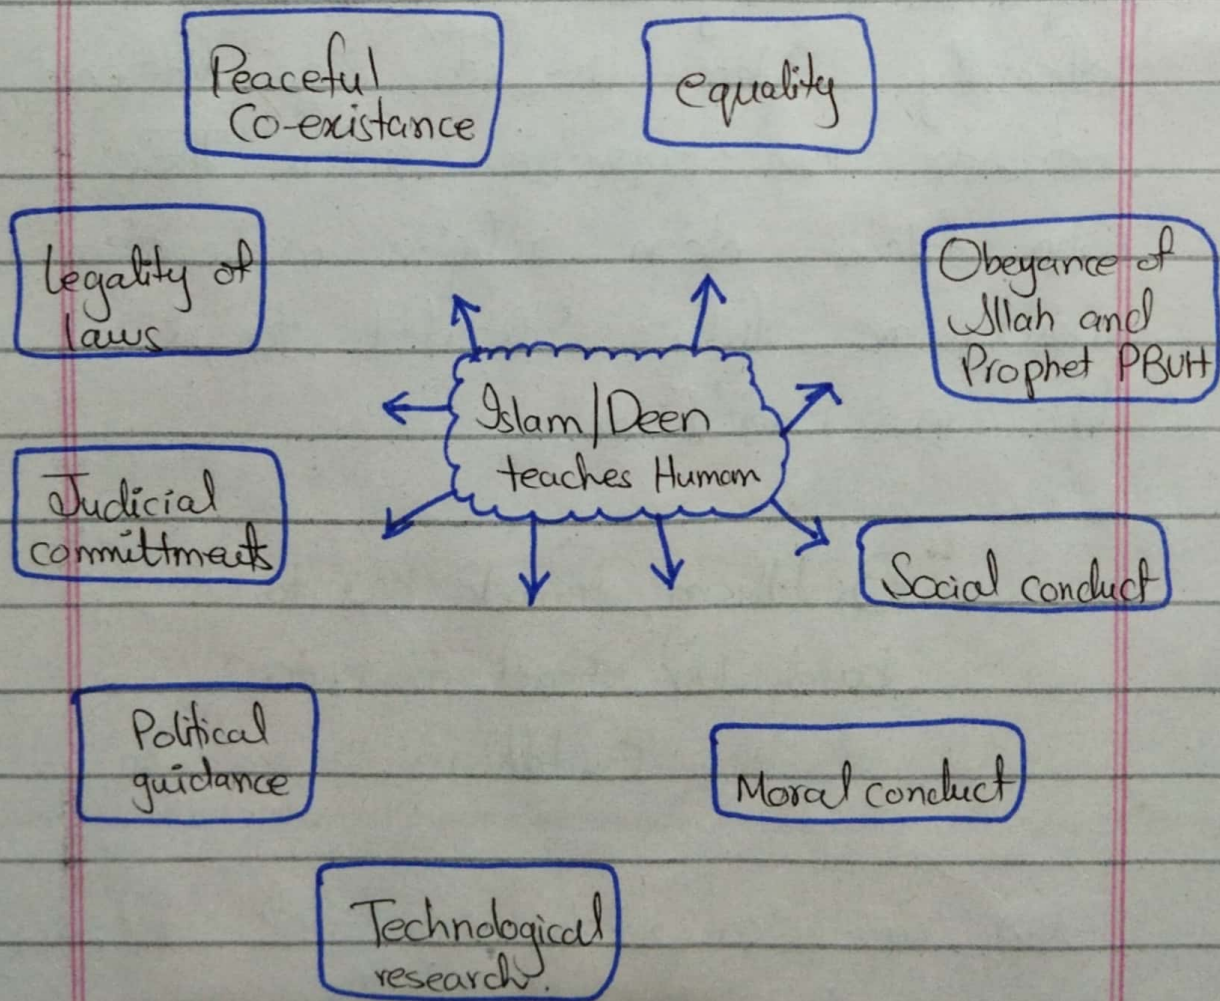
Peaceful Co-existance

equality

legality of laws

Islam/Deen teaches Human

Obeyance of Allah and Prophet PBUH

Judicial committments

Social conduct

Political guidance

Moral conduct

Technological research.